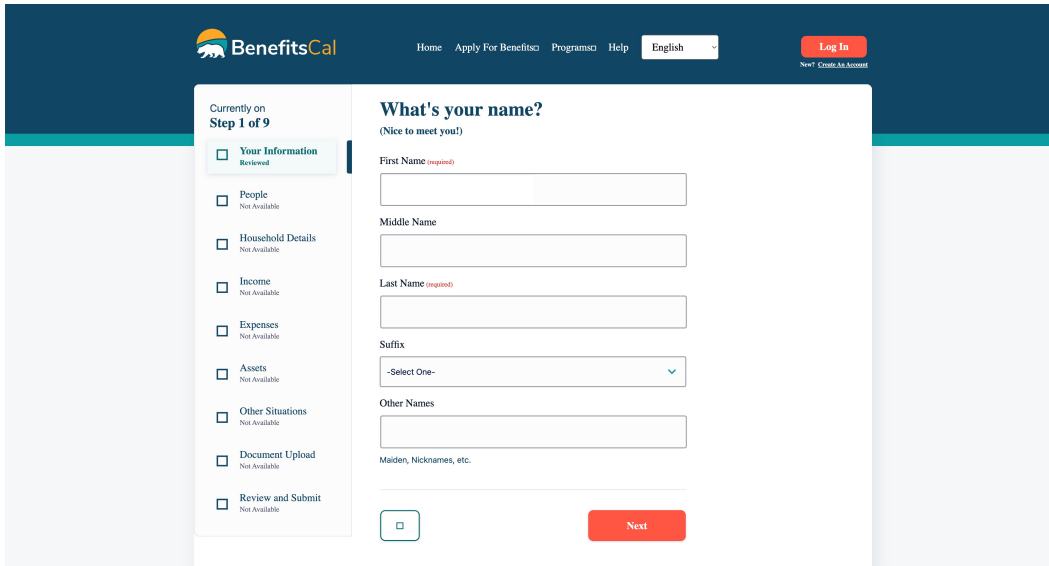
BenefitsCal

Home Apply For Benefits Programs Help English

Log In

New? Create An Account

Currently on
Step 1 of 9

Your Information
Reviewed

People
Not Available

Household Details
Not Available

Income
Not Available

Expenses
Not Available

Assets
Not Available

Other Situations
Not Available

Document Upload
Not Available

Review and Submit
Not Available

What's your name?

(Nice to meet you!)

First Name (required)

Middle Name

Last Name (required)

Suffix

-Select One-

Other Names

Maiden, Nicknames, etc.

Next